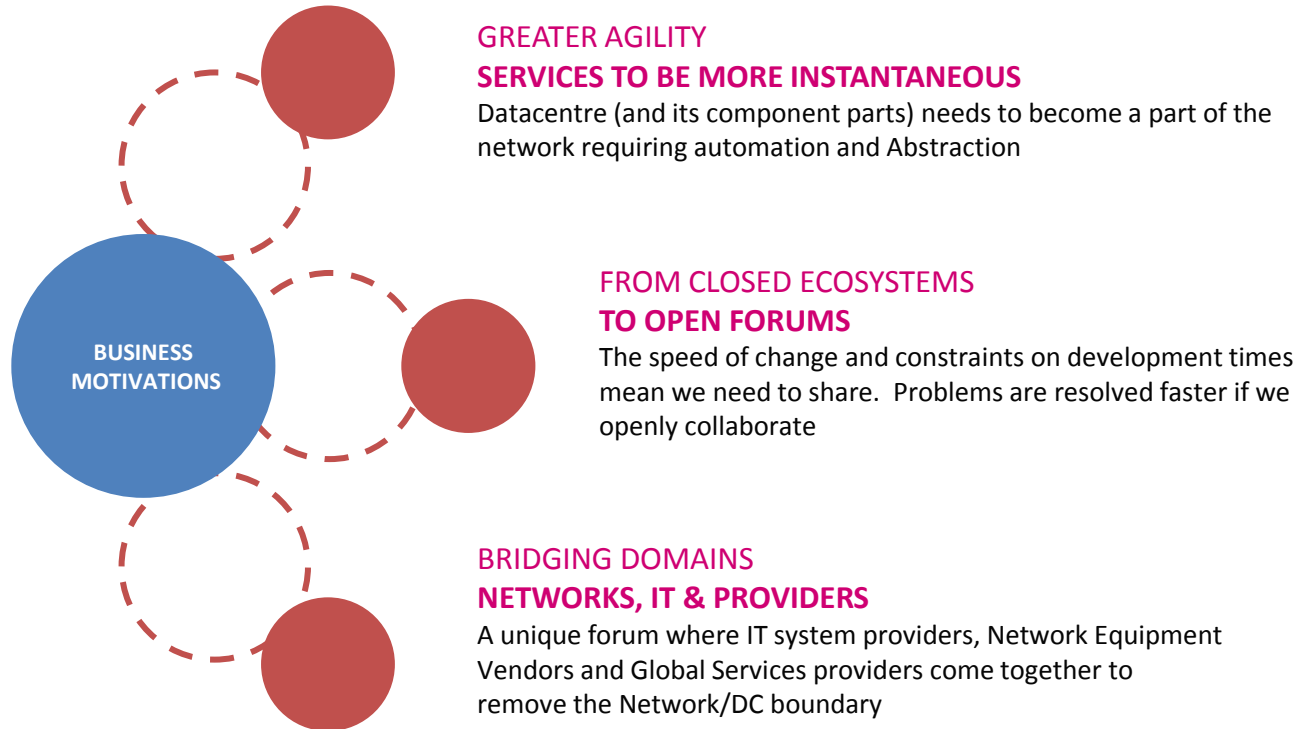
BUSINESS MOTIVATIONS

GREATER AGILITY
SERVICES TO BE MORE INSTANTANEOUS
Datacentre (and its component parts) needs to become a part of the network requiring automation and Abstraction

FROM CLOSED ECOSYSTEMS
TO OPEN FORUMS
The speed of change and constraints on development times mean we need to share. Problems are resolved faster if we openly collaborate

BRIDGING DOMAINS
NETWORKS, IT & PROVIDERS
A unique forum where IT system providers, Network Equipment Vendors and Global Services providers come together to remove the Network/DC boundary